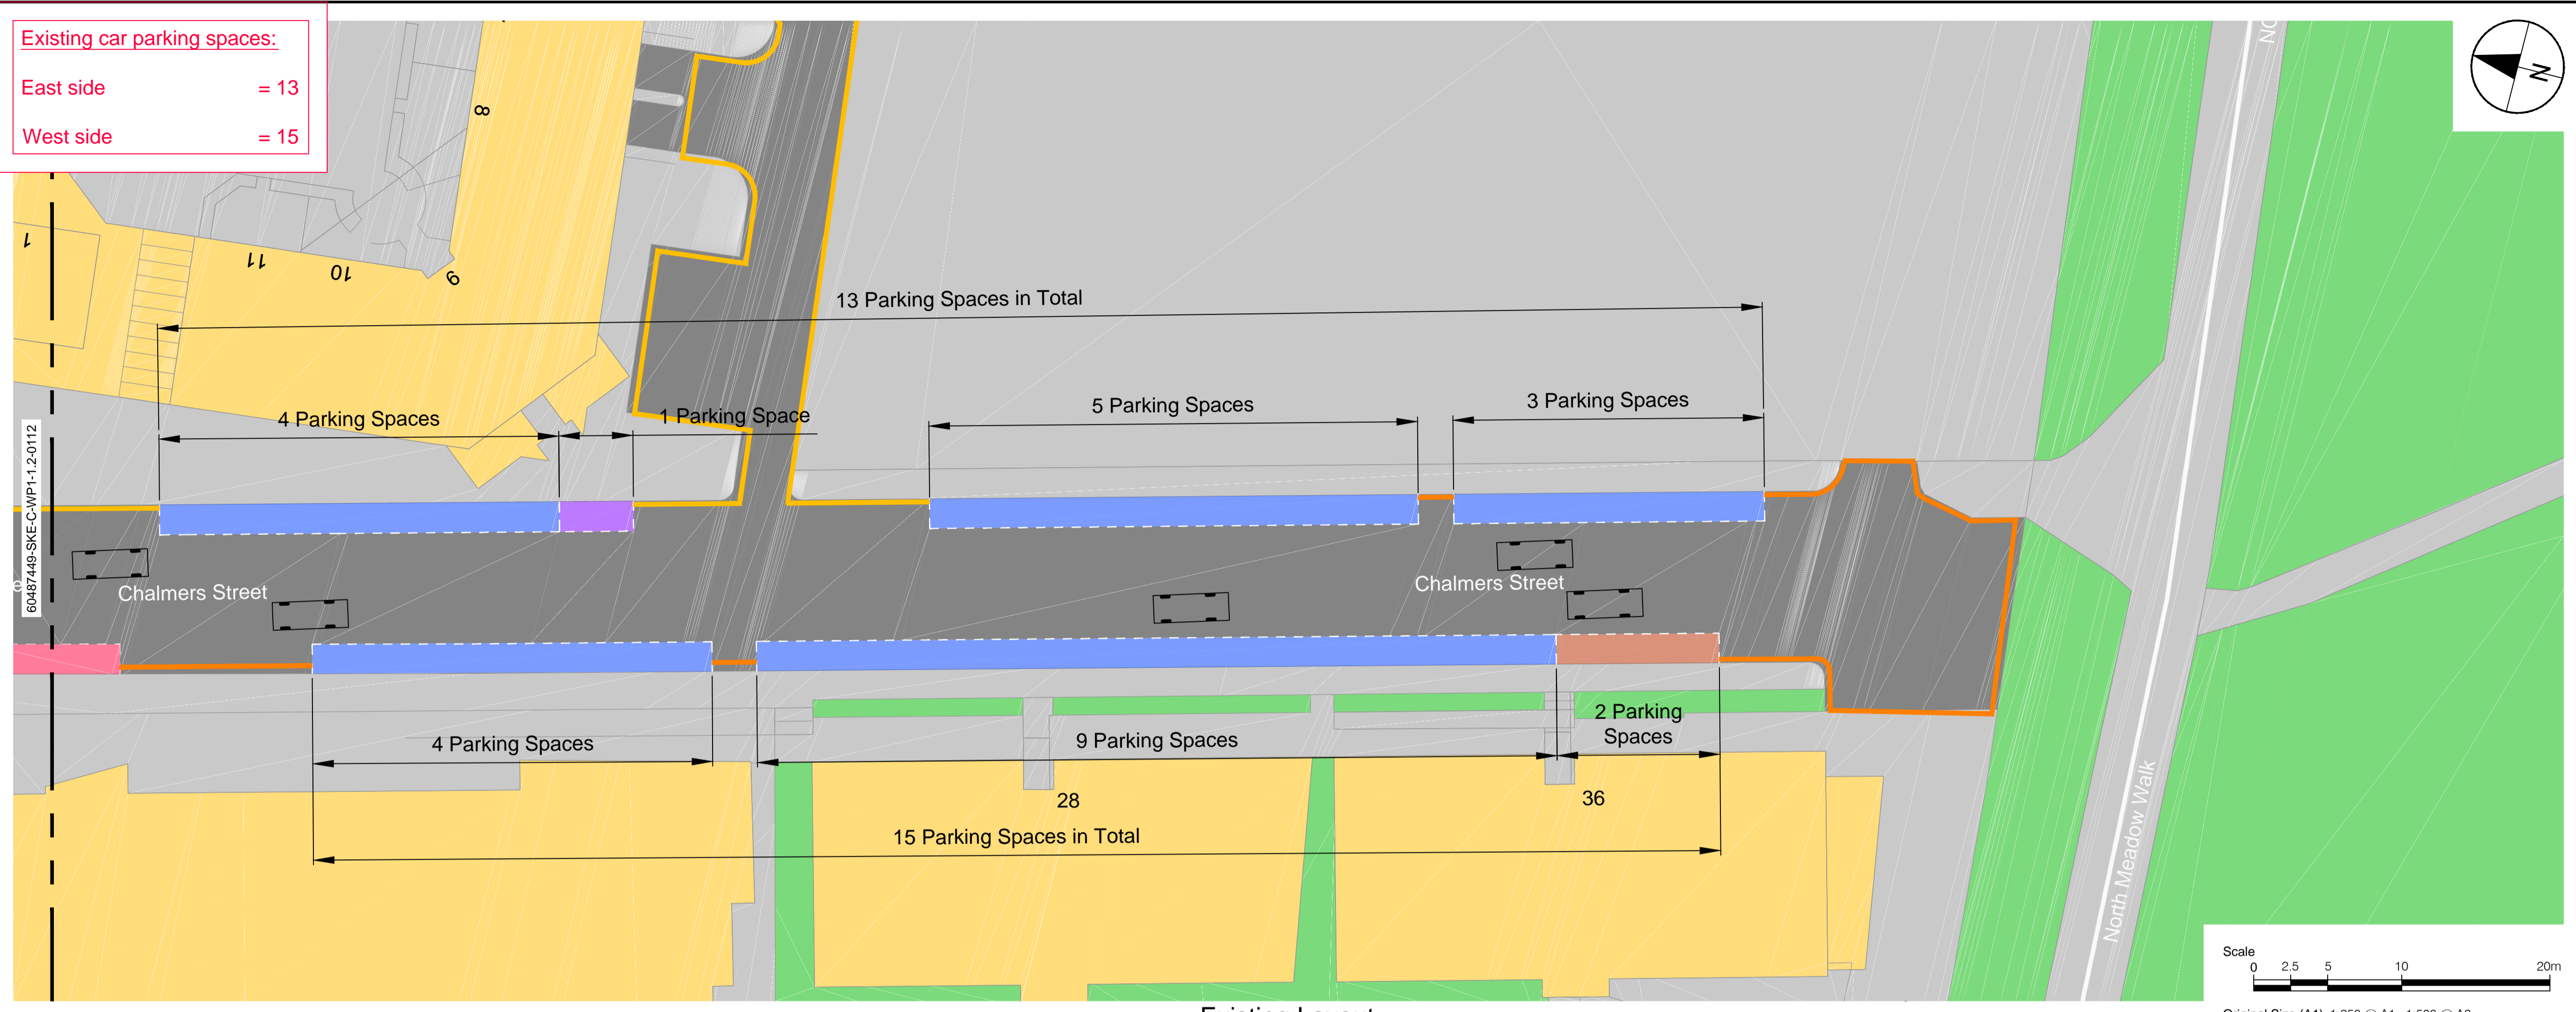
Existing car parking spaces:

East side = 13

West side = 15

8
11
10
6
1
N

13 Parking Spaces in Total

4 Parking Spaces
1 Parking Space
5 Parking Spaces
3 Parking Spaces

60487449-SKE-C-WP1-1.2-0112

Chalmers Street
Chalmers Street

4 Parking Spaces
9 Parking Spaces
2 Parking Spaces

28
36

15 Parking Spaces in Total

North Meadow Walk

Scale
0 2.5 5 10 20m

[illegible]